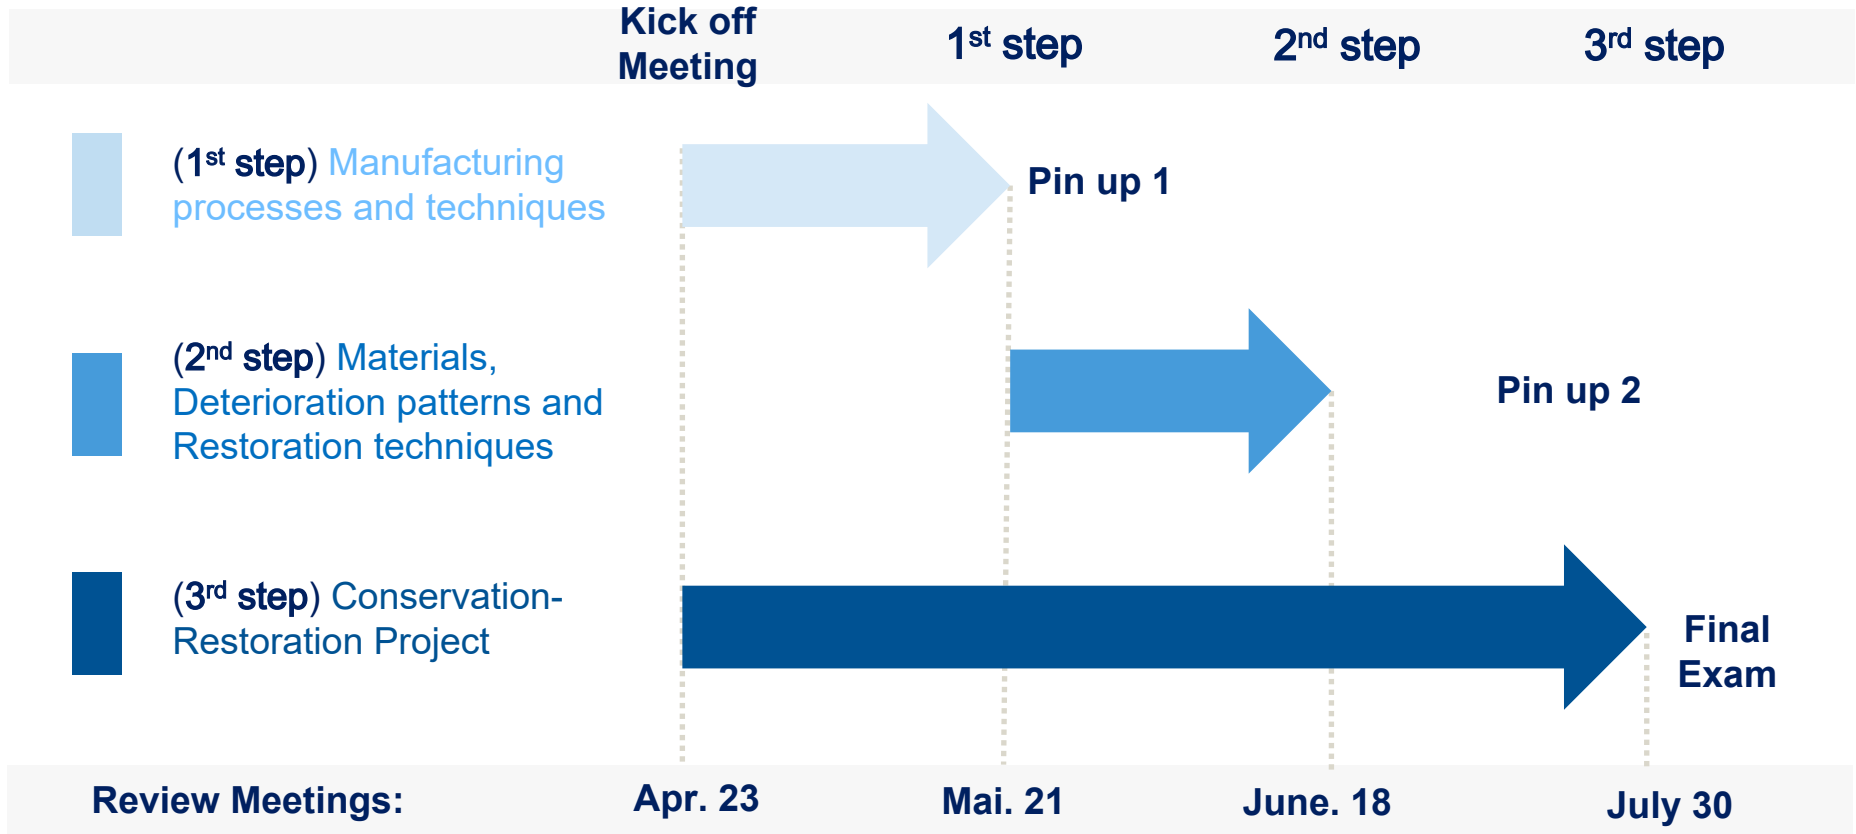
Kick off Meeting

1$^{st}$ step

2$^{nd}$ step

3$^{rd}$ step

(1$^{st}$ step) Manufacturing processes and techniques

Pin up 1

(2$^{nd}$ step) Materials, Deterioration patterns and Restoration techniques

Pin up 2

(3$^{rd}$ step) Conservation-Restoration Project

Final Exam

Review Meetings:

Apr. 23

Mai. 21

June. 18

July 30